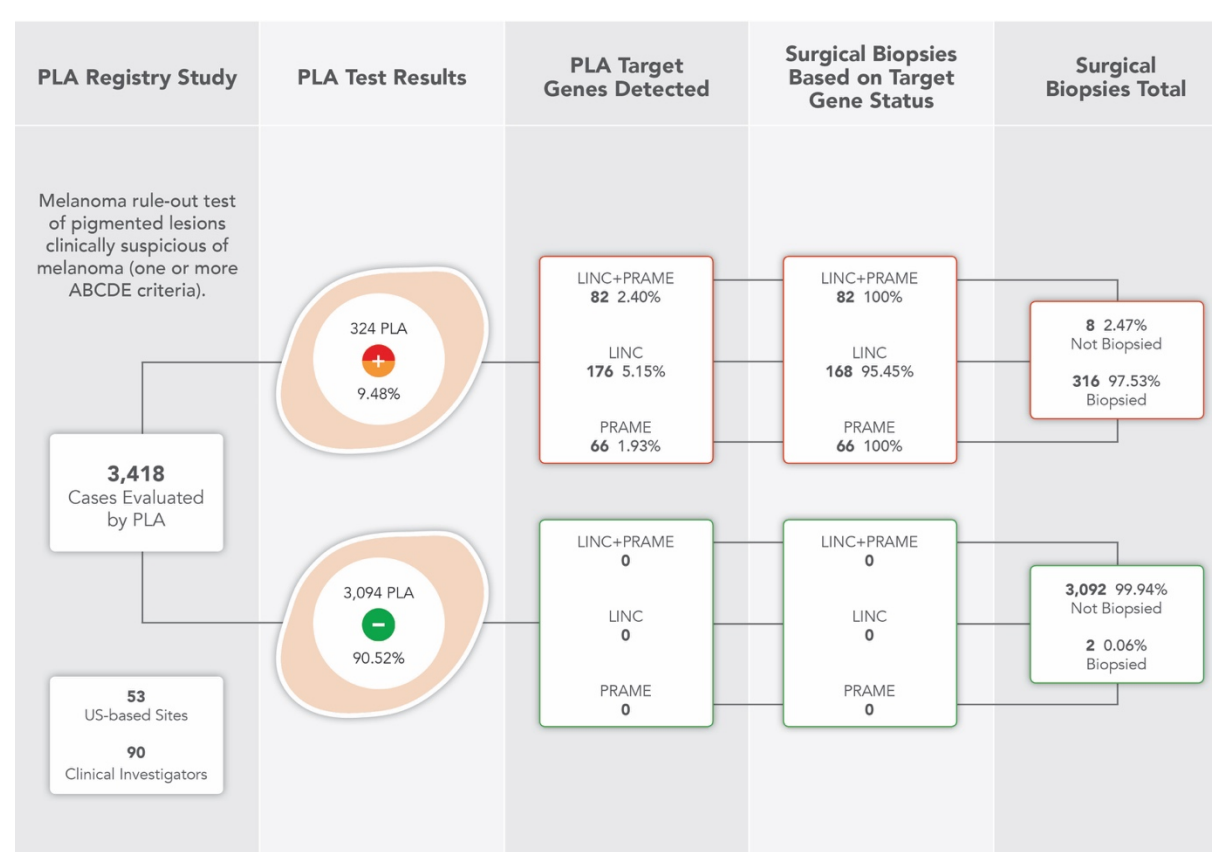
PLA Registry Study

PLA Test Results

PLA Target Genes Detected

Surgical Biopsies Based on Target Gene Status

Surgical Biopsies Total

Melanoma rule-out test of pigmented lesions clinically suspicious of melanoma (one or more ABCDE criteria).

3,418
Cases Evaluated by PLA

53
US-based Sites

90
Clinical Investigators

324 PLA
+
9.48%

3,094 PLA
−
90.52%

LINC+PRAME
82 2.40%

LINC
176 5.15%

PRAME
66 1.93%

LINC+PRAME
82 100%

LINC
168 95.45%

PRAME
66 100%

8 2.47%
Not Biopsied

316 97.53%
Biopsied

LINC+PRAME
0

LINC
0

PRAME
0

LINC+PRAME
0

LINC
0

PRAME
0

3,092 99.94%
Not Biopsied

2 0.06%
Biopsied